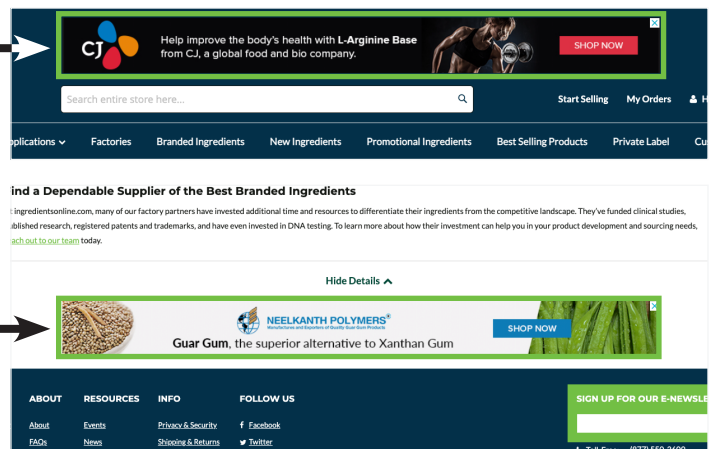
CJ

Help improve the body's health with L-Arginine Base from CJ, a global food and bio company.

SHOP NOW

Search entire store here...

Start Selling My Orders H

plications Factories Branded Ingredients New Ingredients Promotional Ingredients Best Selling Products Private Label Cu

ind a Dependable Supplier of the Best Branded Ingredients

t ingredientsonline.com, many of our factory partners have invested additional time and resources to differentiate their ingredients from the competitive landscape. They've funded clinical studies, ublished research, registered patents and trademarks, and have even invested in DNA testing. To learn more about how their investment can help you in your product development and sourcing needs, each out to our team today.

Hide Details

NEELKANTH POLYMERS®
Manufacturers and Exporters of Quality Guar Gum Products

Guar Gum, the superior alternative to Xanthan Gum

SHOP NOW

ABOUT RESOURCES INFO FOLLOW US

About Events Privacy & Security Facebook

FAQs News Shipping & Returns Twitter

SIGN UP FOR OUR E-NEWSLE

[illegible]